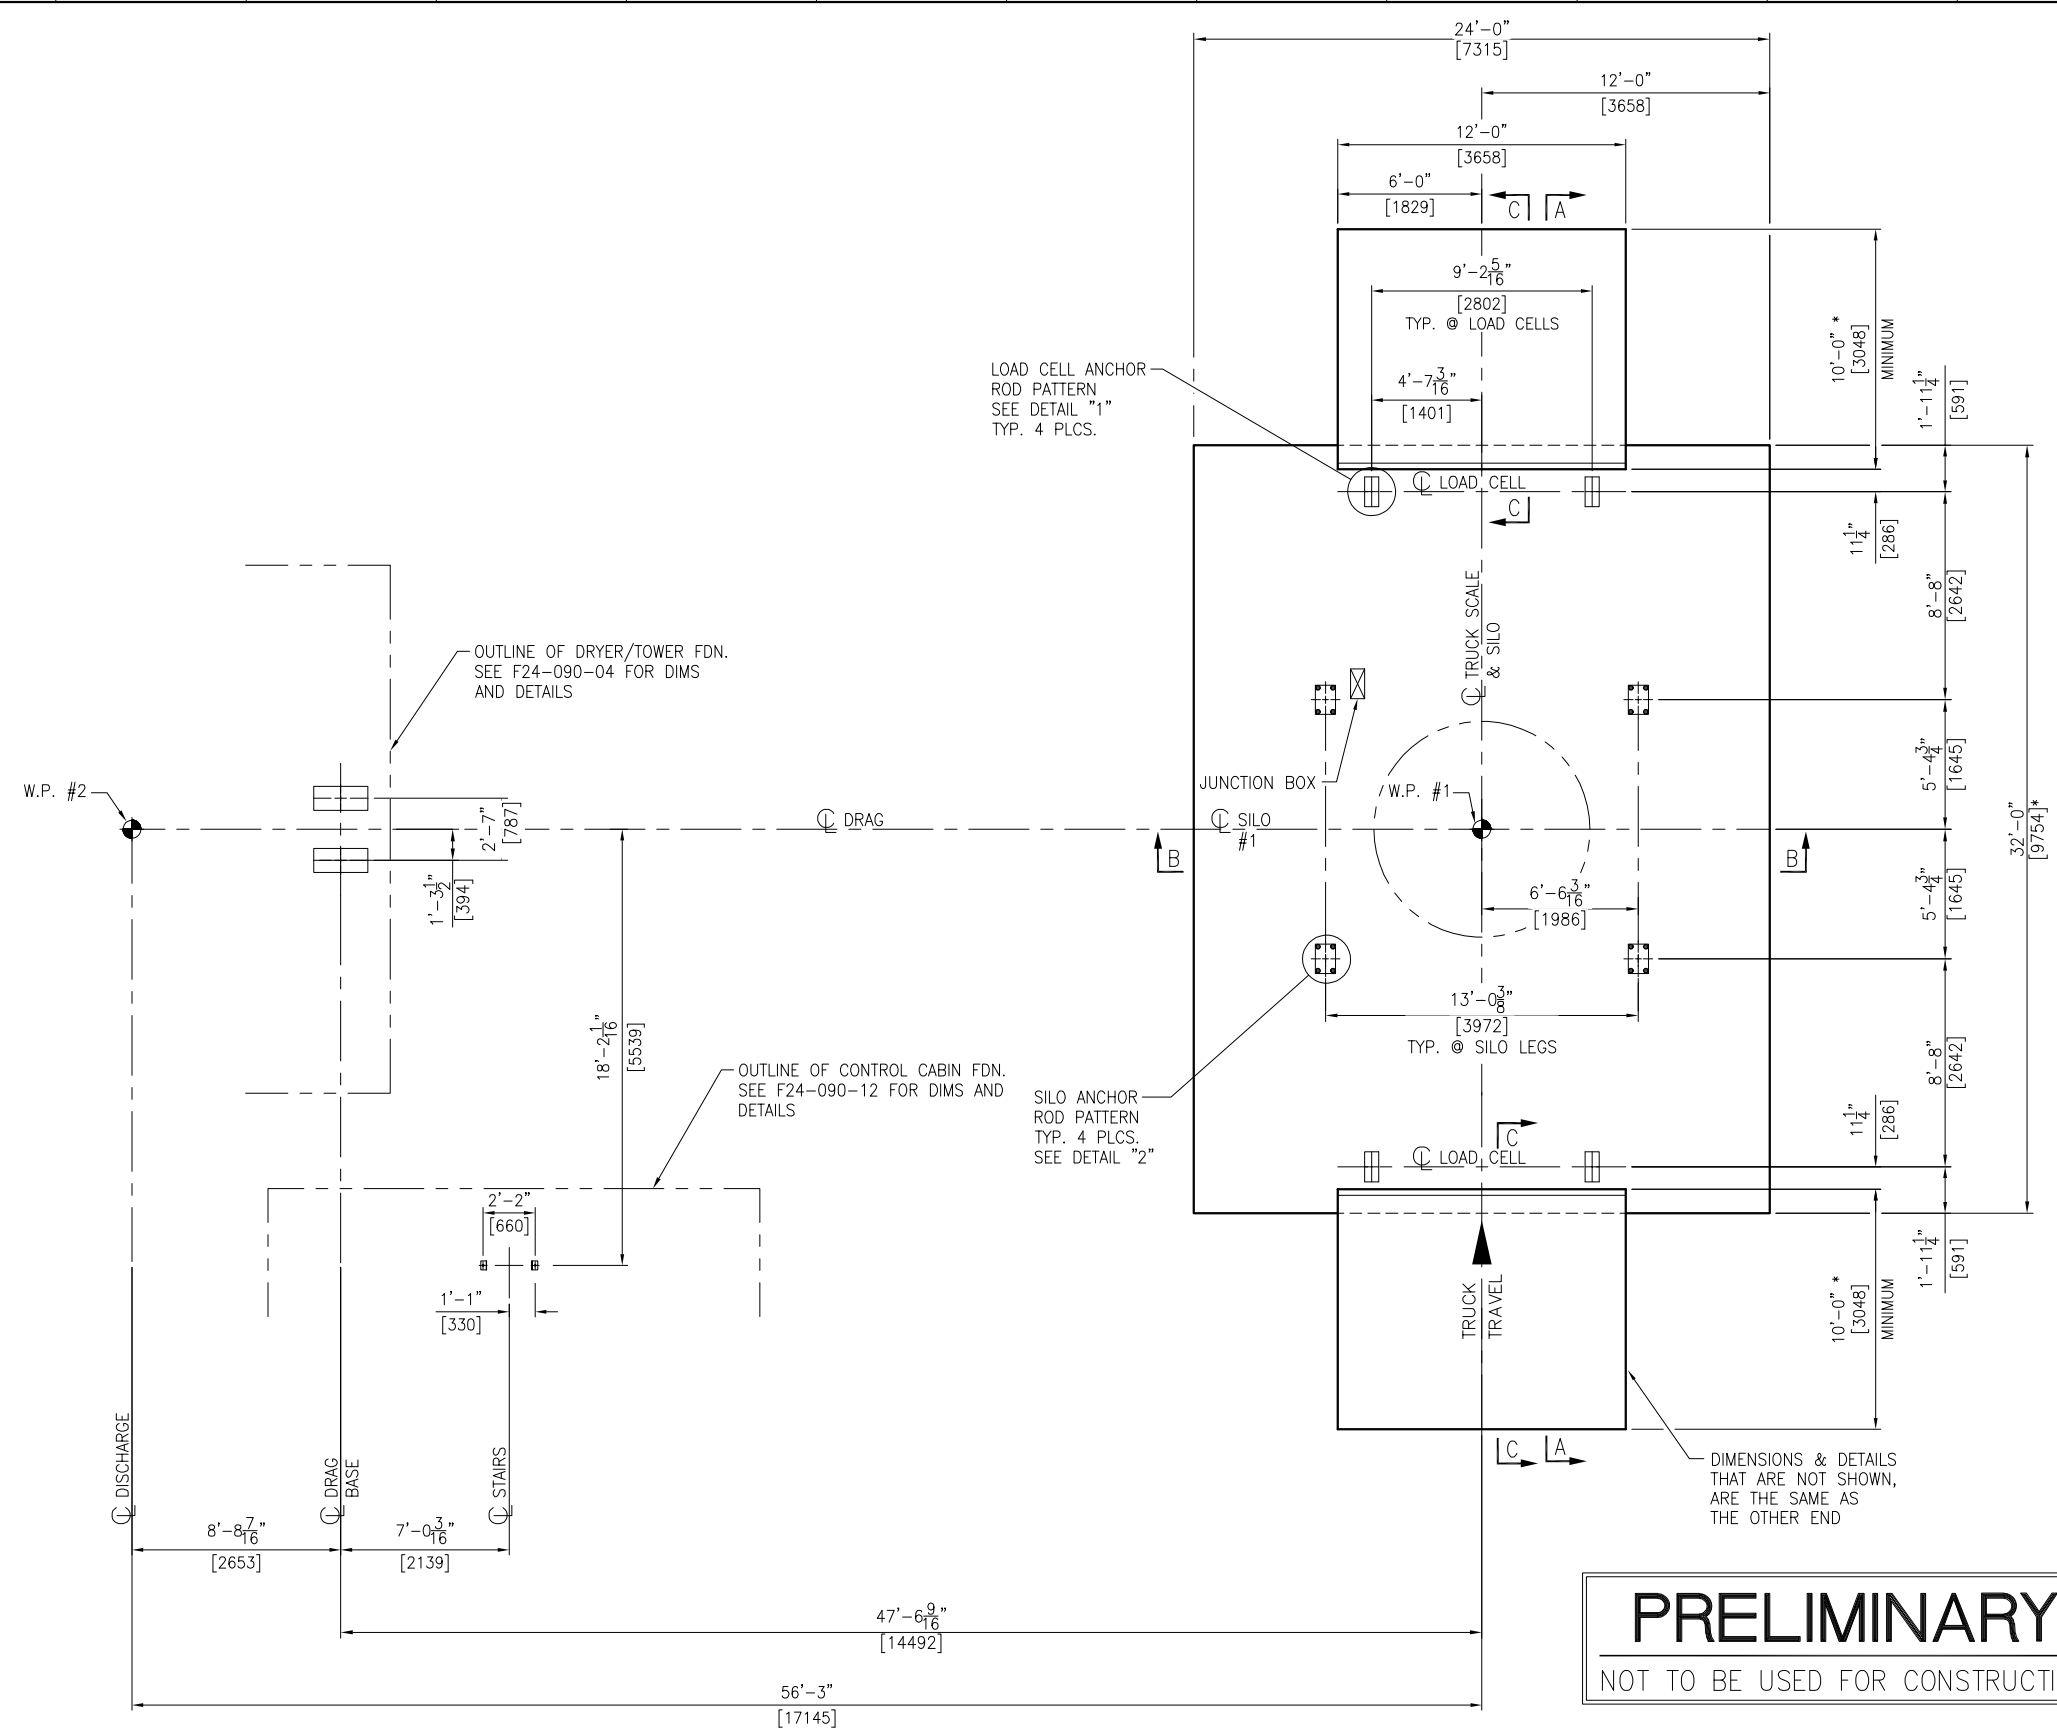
24'-0"
[7315]

12'-0"
[3658]

12'-0"
[3658]

6'-0"
[1829]

C A

9'-2$\frac{5}{16}$"
[2802]
TYP. @ LOAD CELLS

4'-7$\frac{3}{16}$"
[1401]

10'-0" *
[3048]
MINIMUM

1'-11$\frac{1}{4}$"
[591]

LOAD CELL ANCHOR ROD PATTERN SEE DETAIL "1" TYP. 4 PLCS.

℄ LOAD CELL

C

11$\frac{1}{4}$"
[286]

8'-8"
[2642]

℄ TRUCK SCALE & SILO

OUTLINE OF DRYER/TOWER FDN. SEE F24-090-04 FOR DIMS AND DETAILS

5'-4$\frac{3}{4}$"
[1645]

JUNCTION BOX

W.P. #1

W.P. #2

2'-7"
[787]

℄ DRAG

℄ SILO #1

B

B

32'-0"
[9754]*

1'-3$\frac{1}{2}$"
[394]

6'-6$\frac{3}{16}$"
[1986]

5'-4$\frac{3}{4}$"
[1645]

13'-0$\frac{3}{8}$"
[3972]
TYP. @ SILO LEGS

18'-2$\frac{1}{16}$"
[5539]

OUTLINE OF CONTROL CABIN FDN. SEE F24-090-12 FOR DIMS AND DETAILS

SILO ANCHOR ROD PATTERN TYP. 4 PLCS. SEE DETAIL "2"

8'-8"
[2642]

11$\frac{1}{4}$"
[286]

C

℄ LOAD CELL

2'-2"
[660]

1'-11$\frac{1}{4}$"
[591]

1'-1"
[330]

TRUCK TRAVEL

10'-0" *
[3048]
MINIMUM

C A

DIMENSIONS & DETAILS THAT ARE NOT SHOWN, ARE THE SAME AS THE OTHER END

℄ DISCHARGE

℄ DRAG BASE

℄ STAIRS

8'-8$\frac{7}{16}$"
[2653]

7'-0$\frac{3}{16}$"
[2139]

47'-6$\frac{9}{16}$"
[14492]

56'-3"
[17145]

PRELIMINARY
NOT TO BE USED FOR CONSTRUCTI